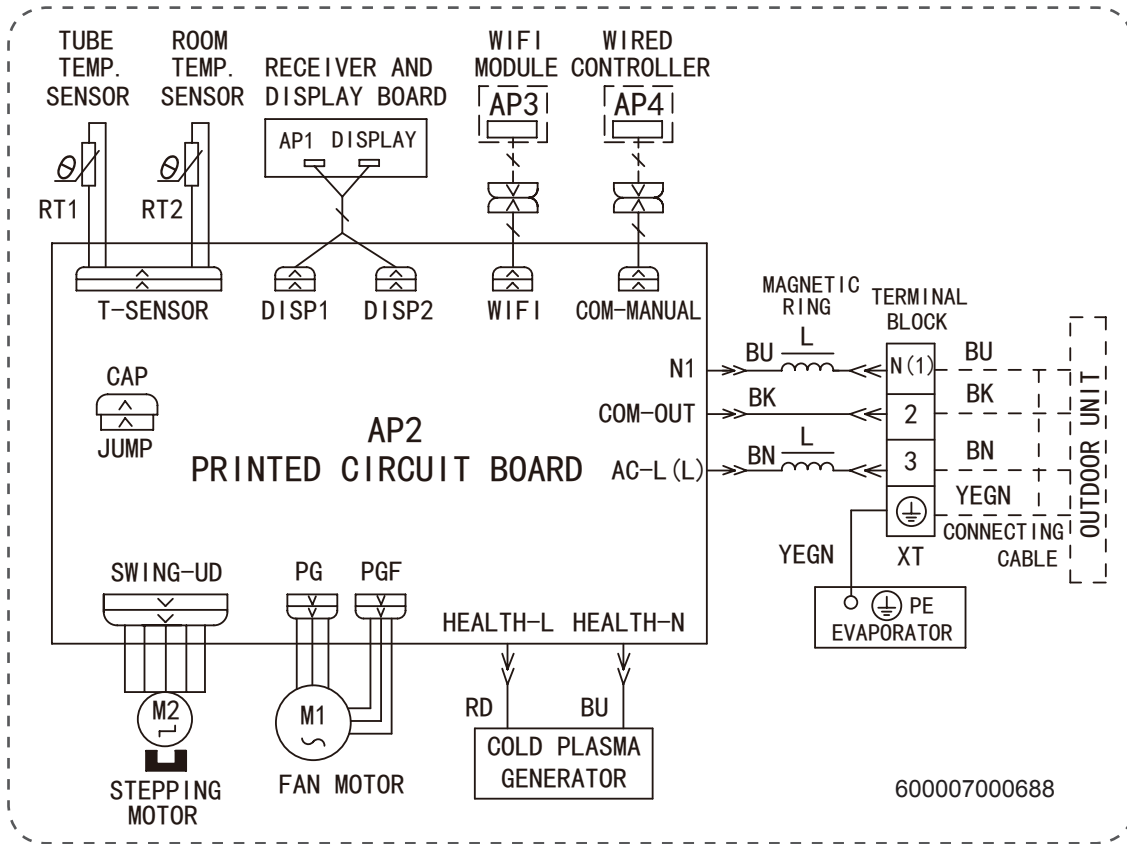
TUBE TEMP. SENSOR

ROOM TEMP. SENSOR

RECEIVER AND DISPLAY BOARD

WIFI MODULE

WIRED CONTROLLER

AP3

AP4

AP1 DISPLAY

$\theta$

$\theta$

RT1

RT2

T-SENSOR

DISP1

DISP2

WIFI

COM-MANUAL

MAGNETIC RING

TERMINAL BLOCK

L

N1

BU

N(1)

BU

CAP

COM-OUT

BK

2

BK

OUTDOOR UNIT

JUMP

AP2

PRINTED CIRCUIT BOARD

AC-L(L)

BN

L

3

BN

YEGN

CONNECTING CABLE

YEGN

XT

SWING-UD

PG

PGF

HEALTH-L

HEALTH-N

PE

EVAPORATOR

M2

M1

RD

BU

COLD PLASMA GENERATOR

STEPPING MOTOR

FAN MOTOR

600007000688